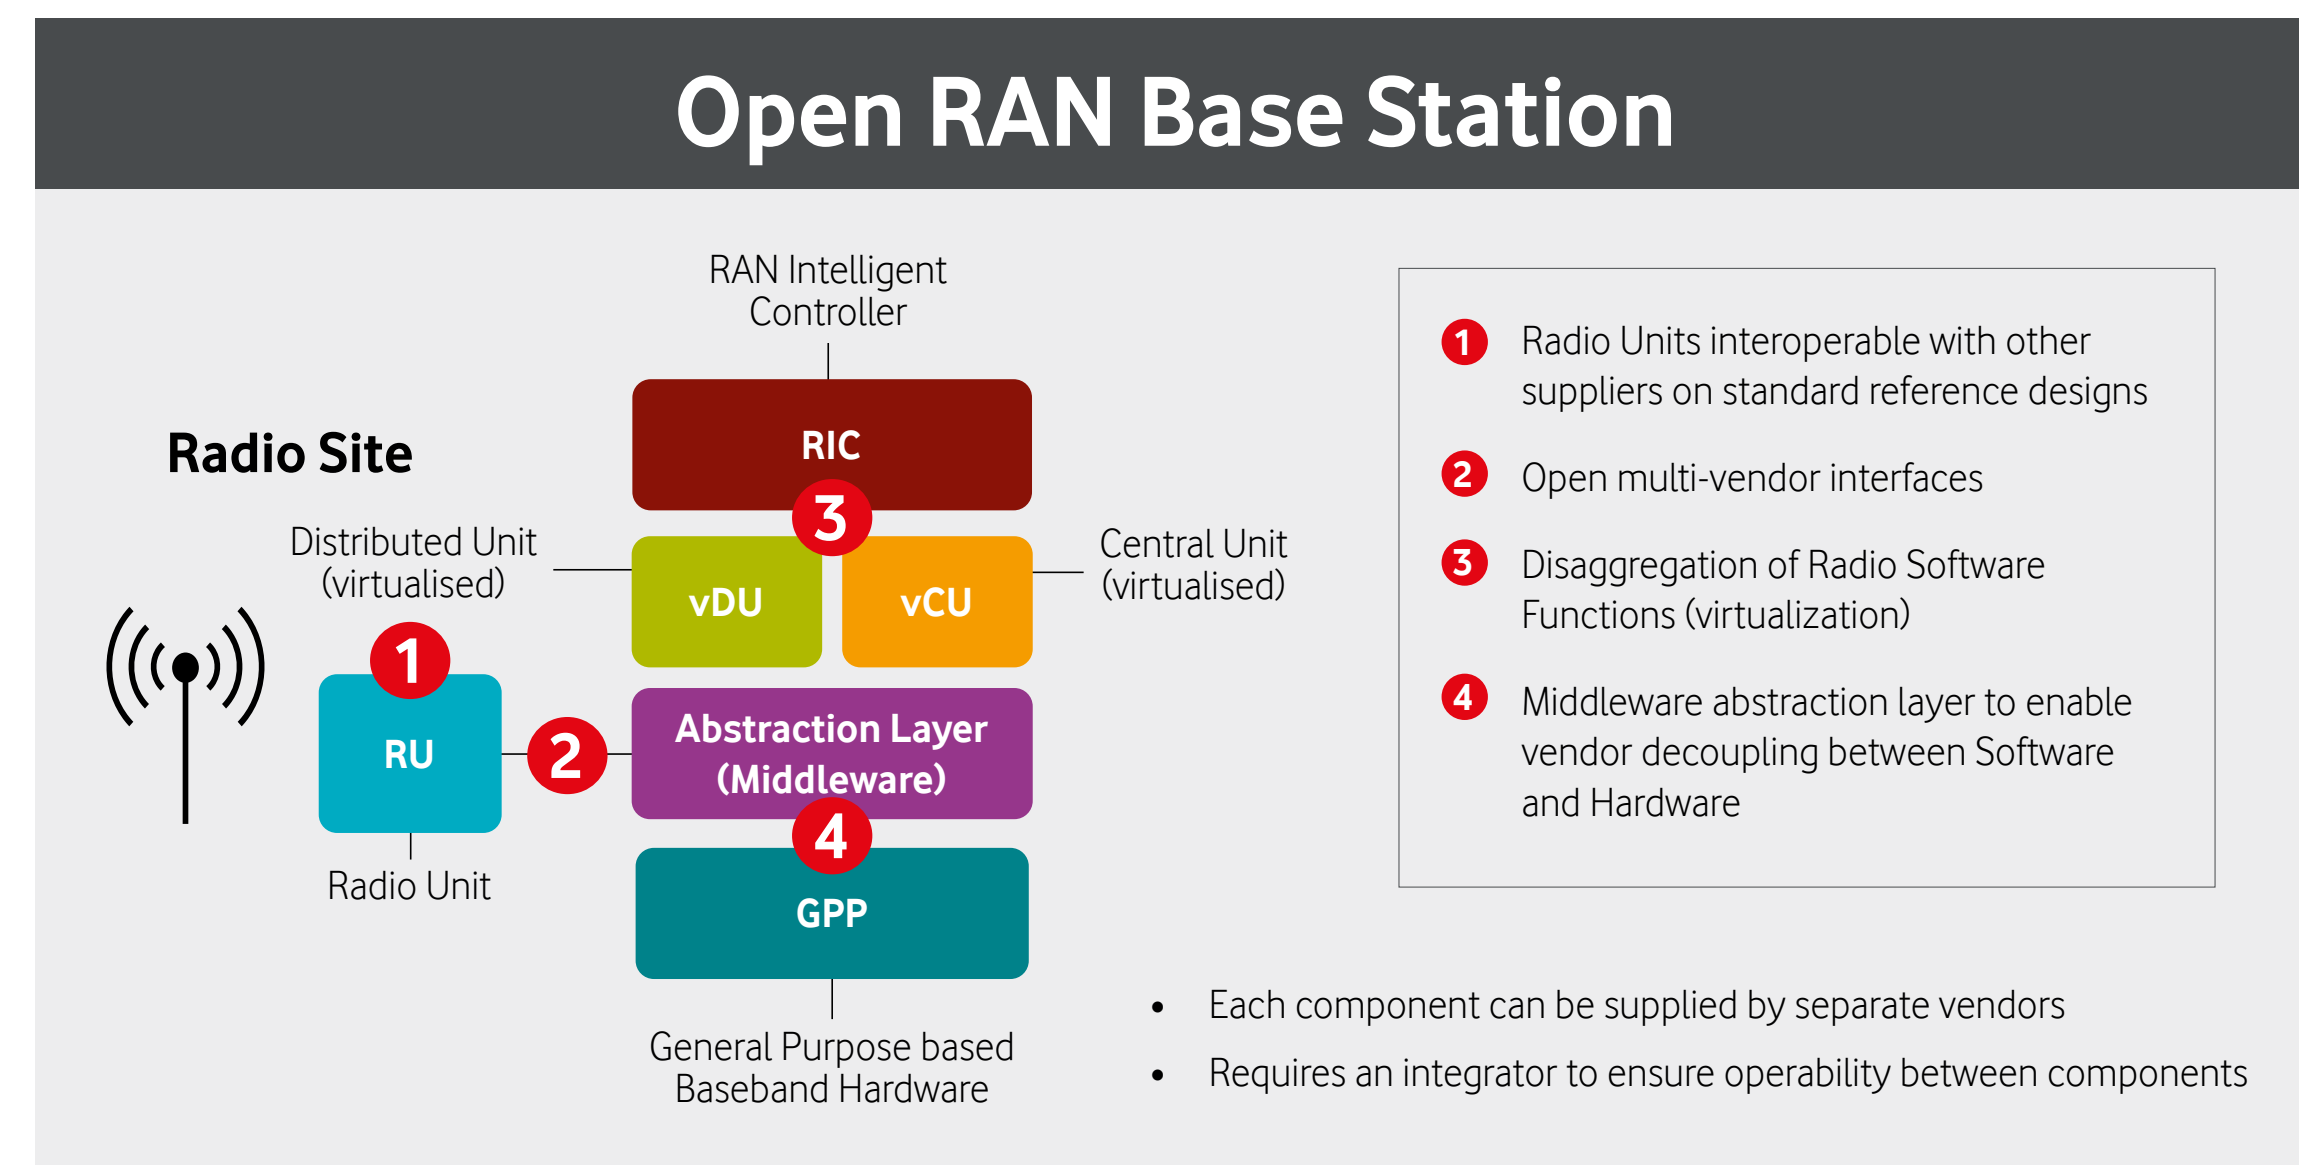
Open RAN Base Station

RAN Intelligent Controller

Radio Site

RIC

3

Distributed Unit (virtualised)

vDU

vCU

Central Unit (virtualised)

1

RU

2

Abstraction Layer (Middleware)

4

Radio Unit

GPP

General Purpose based Baseband Hardware

1 Radio Units interoperable with other suppliers on standard reference designs

2 Open multi-vendor interfaces

3 Disaggregation of Radio Software Functions (virtualization)

4 Middleware abstraction layer to enable vendor decoupling between Software and Hardware

• Each component can be supplied by separate vendors
• Requires an integrator to ensure operability between components